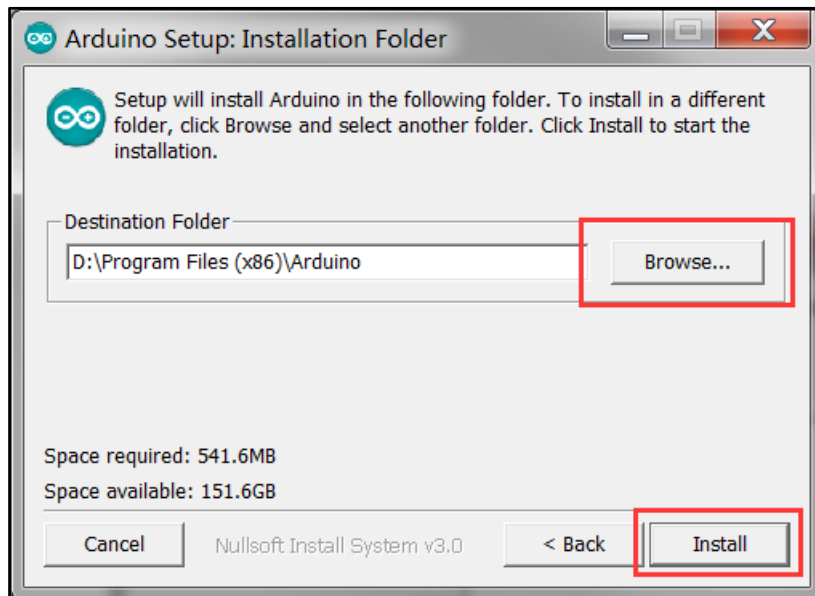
Arduino Setup: Installation Folder

Setup will install Arduino in the following folder. To install in a different folder, click Browse and select another folder. Click Install to start the installation.

Destination Folder

D:\Program Files (x86)\Arduino

Browse...

Space required: 541.6MB

Space available: 151.6GB

Cancel

Nullsoft Install System v3.0

< Back

Install